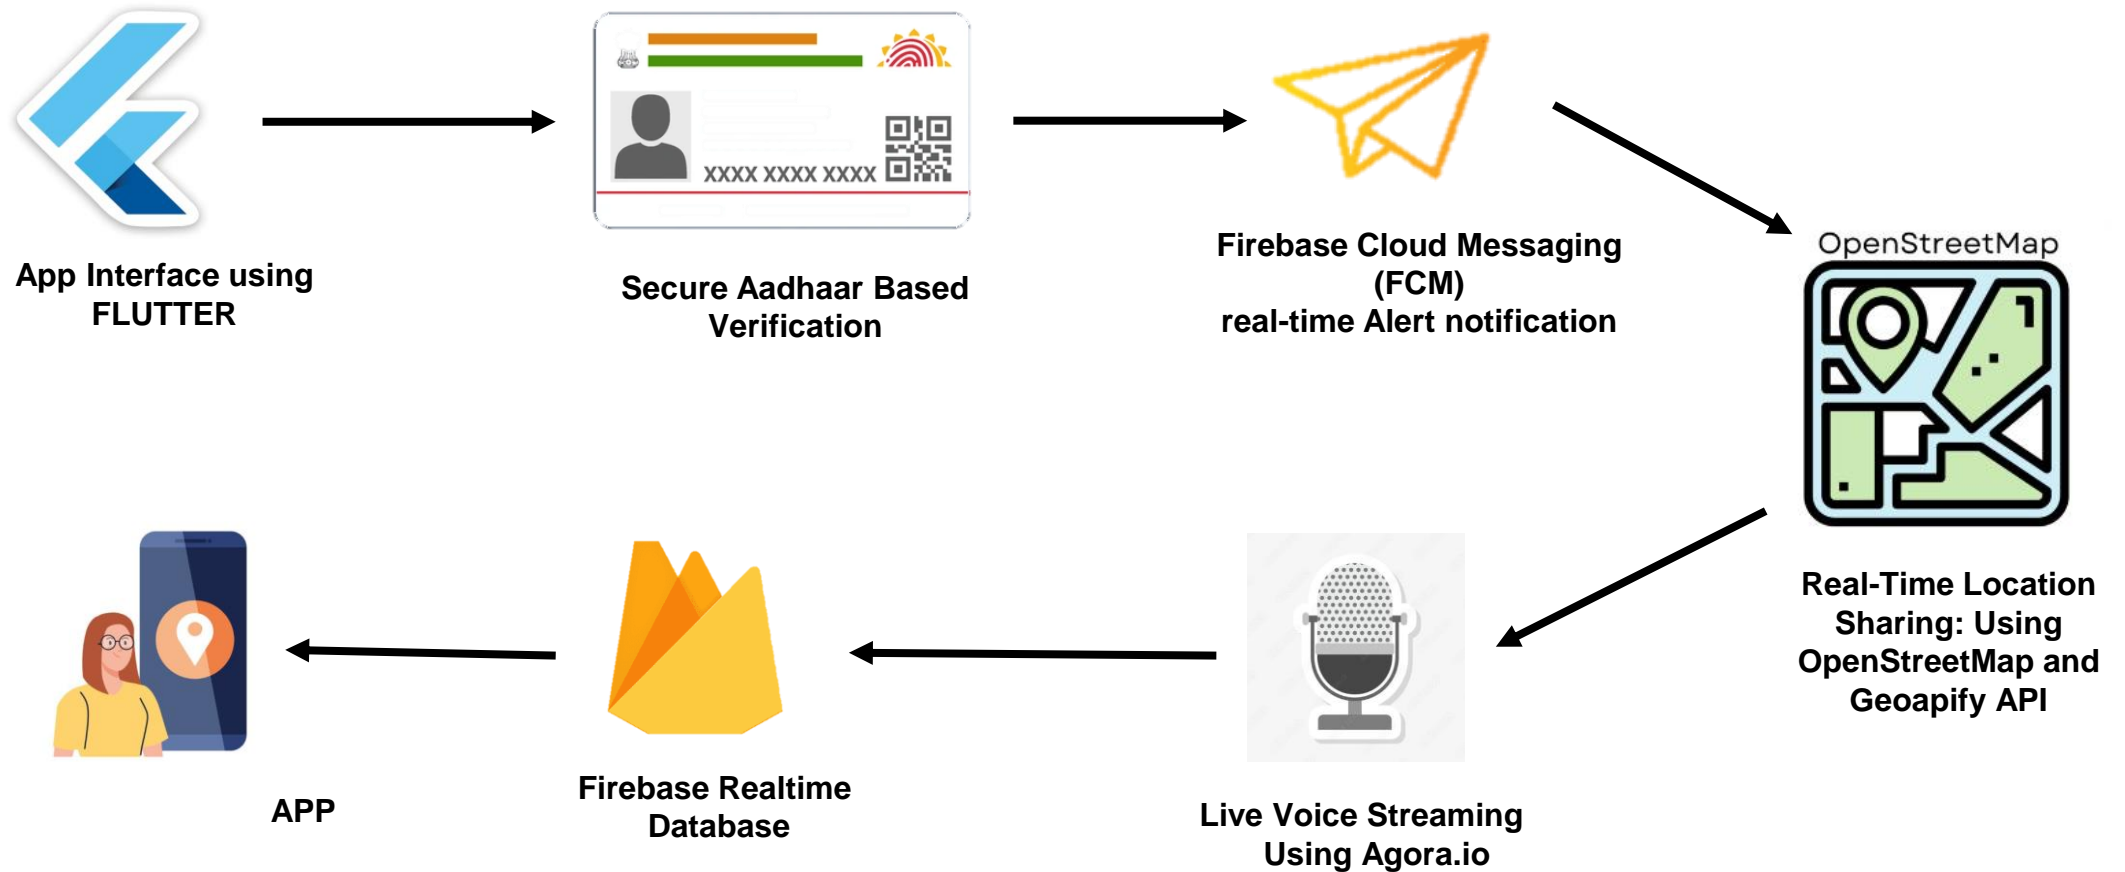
App Interface using FLUTTER

XXXX XXXX XXXX

Secure Aadhaar Based Verification

Firebase Cloud Messaging (FCM) real-time Alert notification

OpenStreetMap

Real-Time Location Sharing: Using OpenStreetMap and Geoapify API

Live Voice Streaming Using Agora.io

Firebase Realtime Database

APP